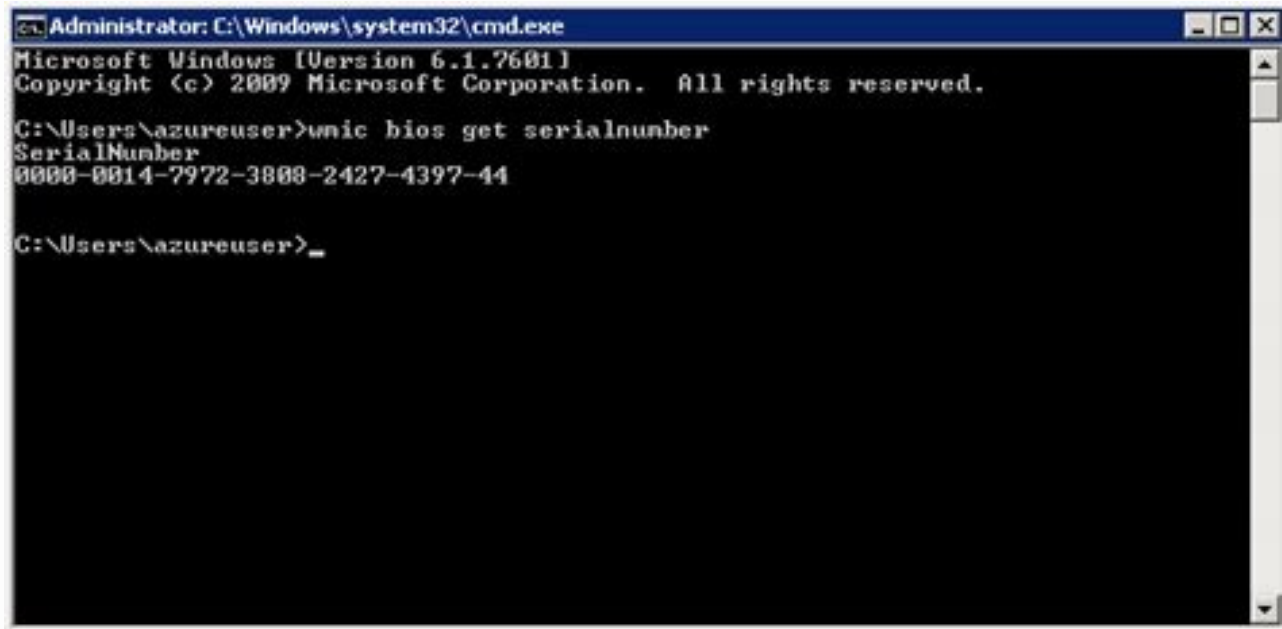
Administrator: C:\Windows\system32\cmd.exe

Microsoft Windows [Version 6.1.7601]
Copyright (c) 2009 Microsoft Corporation.  All rights reserved.

C:\Users\azureuser>wmic bios get serialnumber
SerialNumber
0000-0014-7972-3808-2427-4397-44

C:\Users\azureuser>_